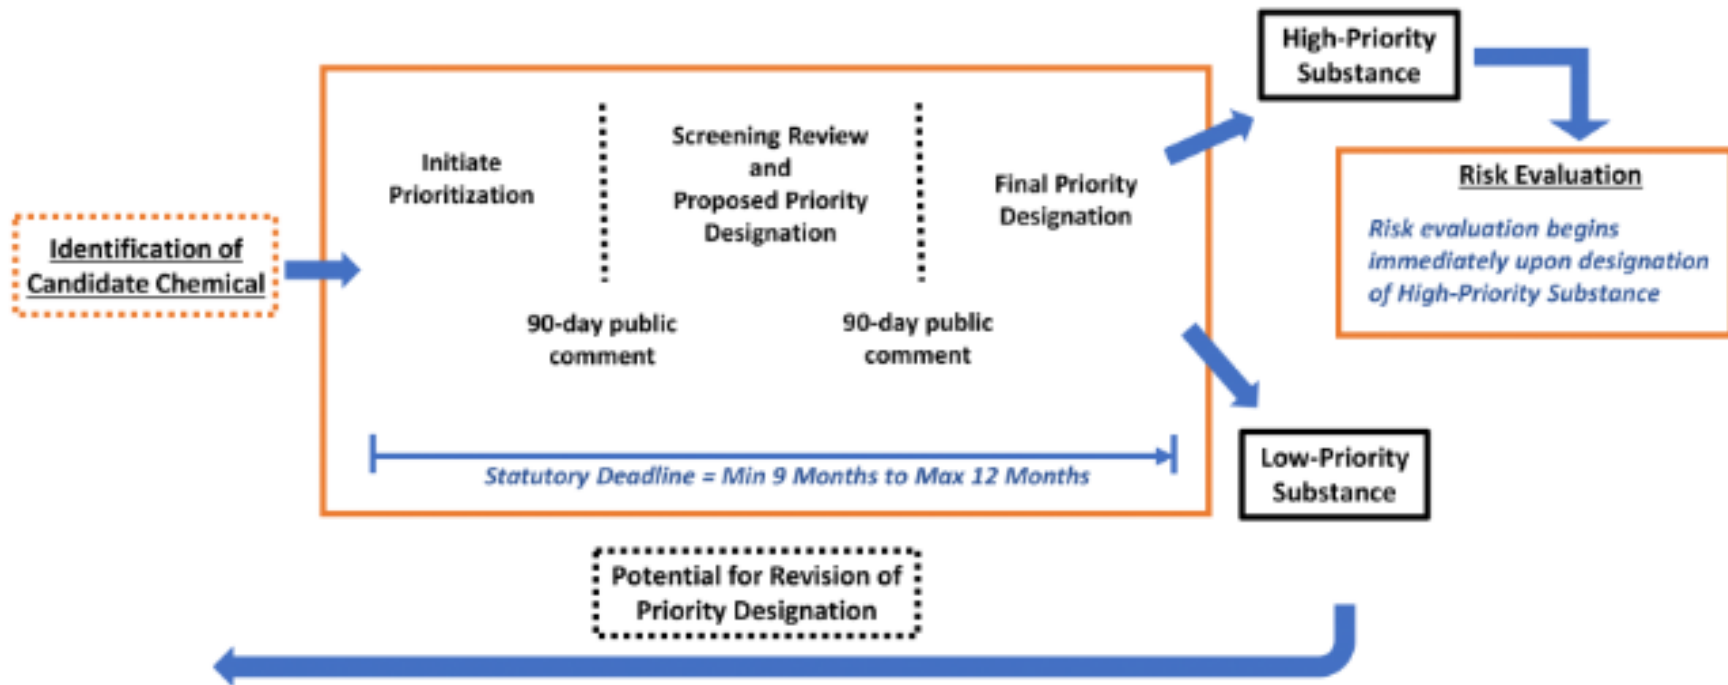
Identification of Candidate Chemical

Initiate Prioritization

Screening Review and Proposed Priority Designation

Final Priority Designation

90-day public comment

90-day public comment

Statutory Deadline = Min 9 Months to Max 12 Months

High-Priority Substance

Risk Evaluation

Risk evaluation begins immediately upon designation of High-Priority Substance

Low-Priority Substance

Potential for Revision of Priority Designation